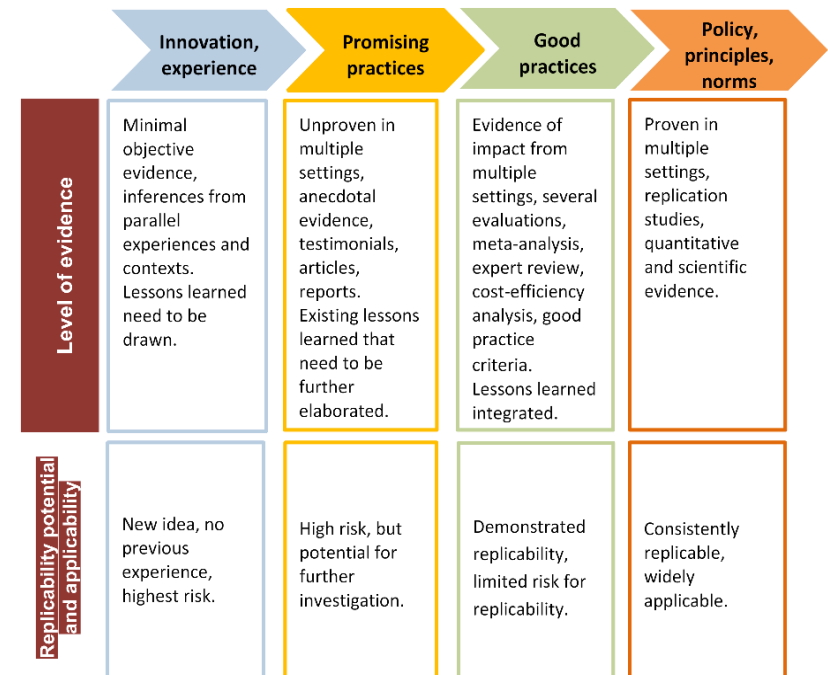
| | Innovation, experience | Promising practices | Good practices | Policy, principles, norms |
|---|---|---|---|---|
| Level of evidence | Minimal objective evidence, inferences from parallel experiences and contexts. Lessons learned need to be drawn. | Unproven in multiple settings, anecdotal evidence, testimonials, articles, reports. Existing lessons learned that need to be further elaborated. | Evidence of impact from multiple settings, several evaluations, meta-analysis, expert review, cost-efficiency analysis, good practice criteria. Lessons learned integrated. | Proven in multiple settings, replication studies, quantitative and scientific evidence. |
| Replicability potential and applicability | New idea, no previous experience, highest risk. | High risk, but potential for further investigation. | Demonstrated replicability, limited risk for replicability. | Consistently replicable, widely applicable. |